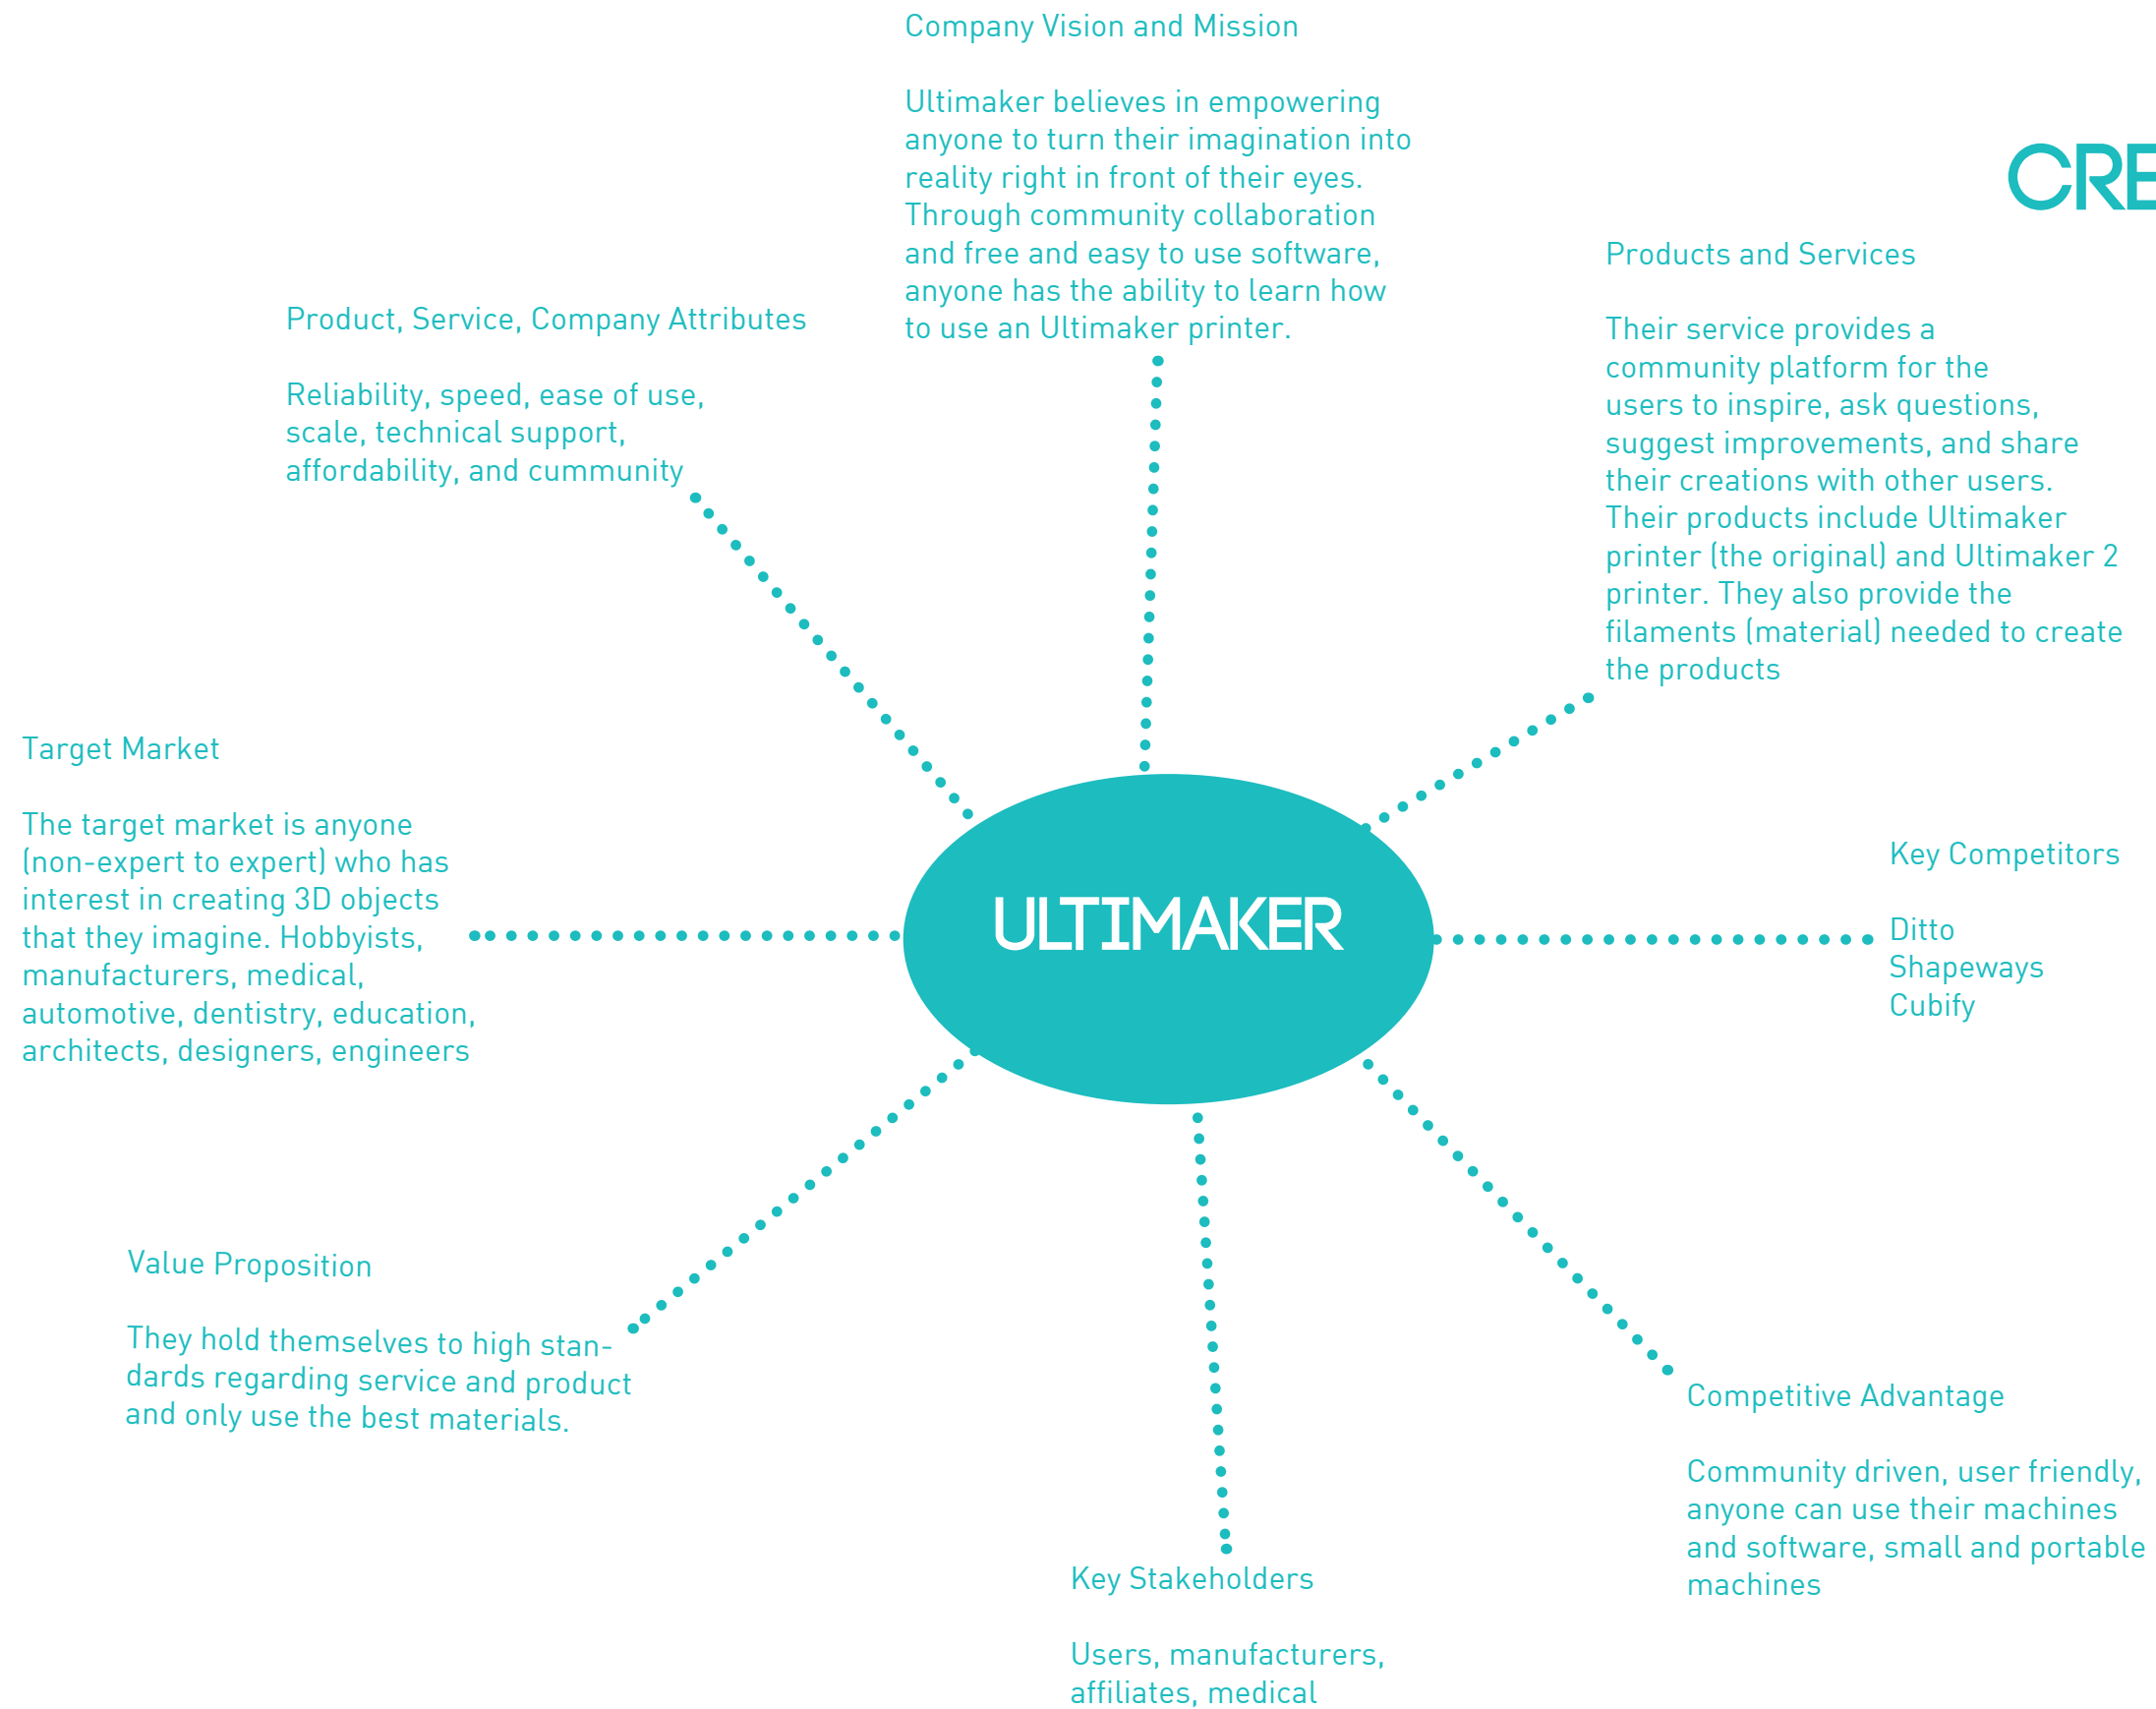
Company Vision and Mission

Ultimaker believes in empowering anyone to turn their imagination into reality right in front of their eyes. Through community collaboration and free and easy to use software, anyone has the ability to learn how to use an Ultimaker printer.

CRE

Products and Services

Their service provides a community platform for the users to inspire, ask questions, suggest improvements, and share their creations with other users. Their products include Ultimaker printer (the original) and Ultimaker 2 printer. They also provide the filaments (material) needed to create the products

Product, Service, Company Attributes

Reliability, speed, ease of use, scale, technical support, affordability, and cummunity

Target Market

The target market is anyone (non-expert to expert) who has interest in creating 3D objects that they imagine. Hobbyists, manufacturers, medical, automotive, dentistry, education, architects, designers, engineers

ULTIMAKER

Key Competitors

Ditto
Shapeways
Cubify

Value Proposition

They hold themselves to high standards regarding service and product and only use the best materials.

Competitive Advantage

Community driven, user friendly, anyone can use their machines and software, small and portable machines

Key Stakeholders

Users, manufacturers, affiliates, medical